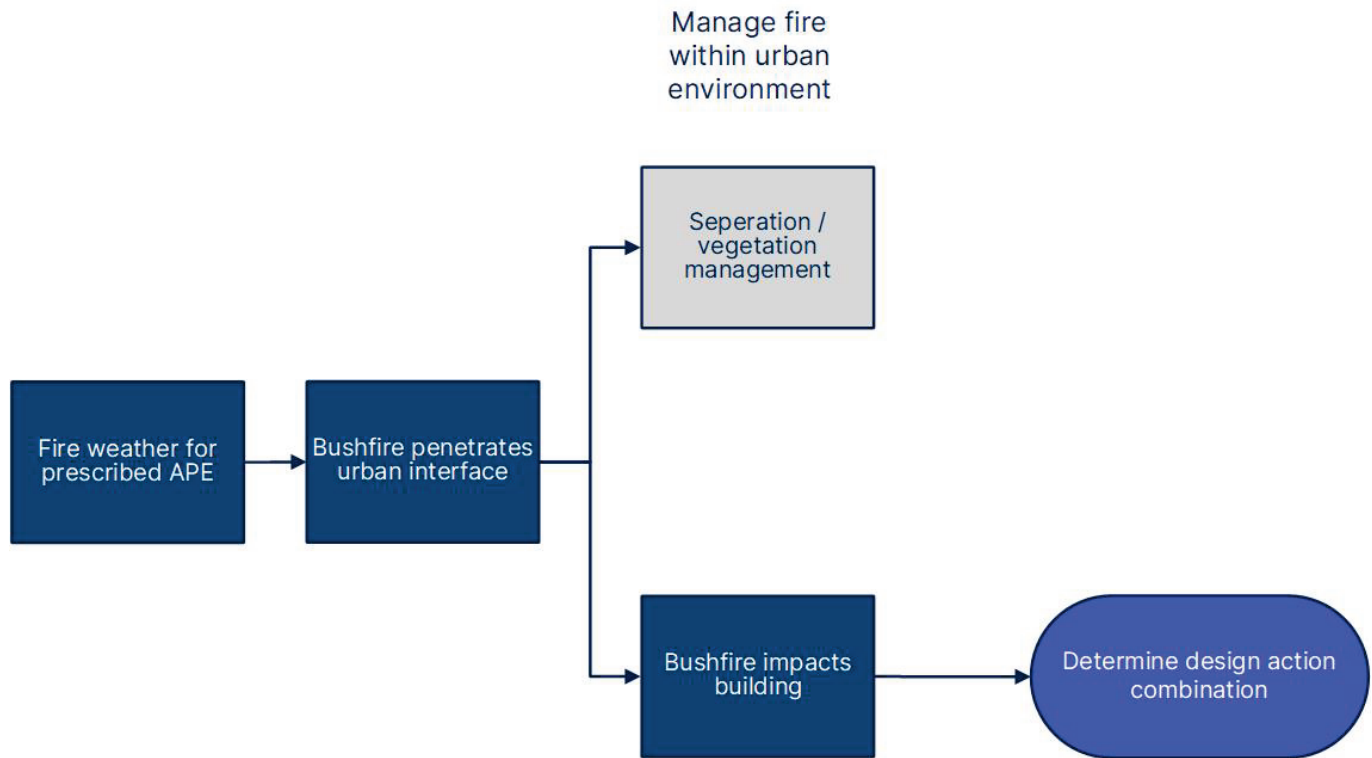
Manage fire within urban environment

Seperation / vegetation management

Fire weather for prescribed APE

Bushfire penetrates urban interface

Bushfire impacts building

Determine design action combination